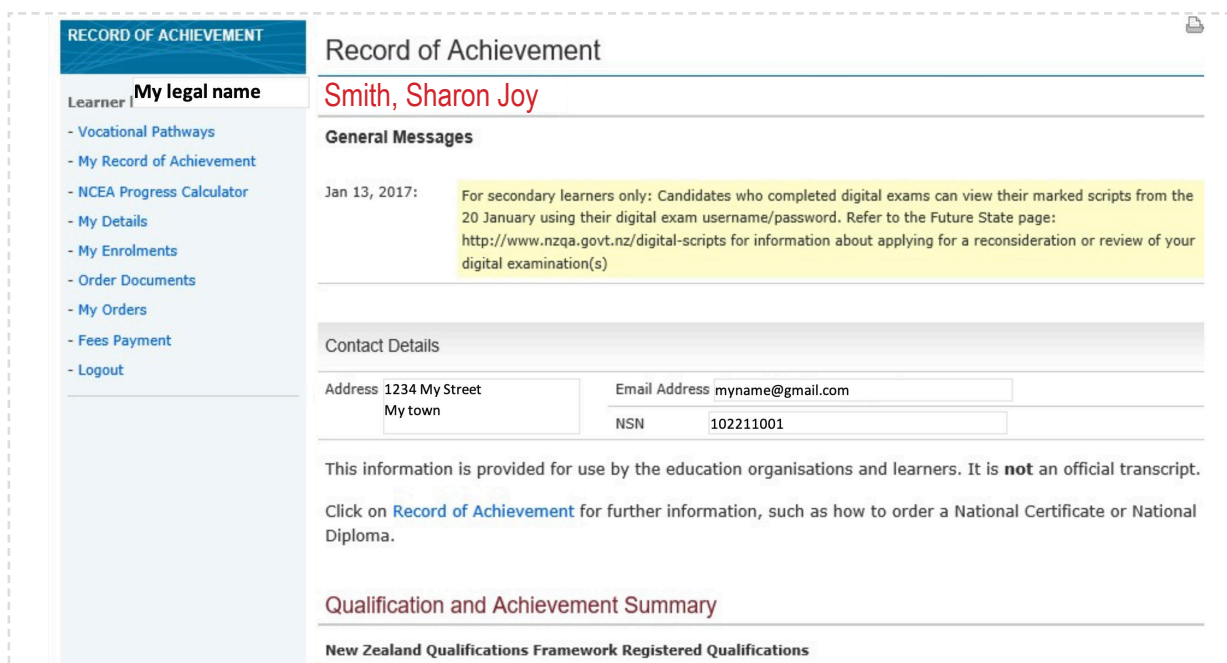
RECORD OF ACHIEVEMENT

Learner I My legal name

- Vocational Pathways
- My Record of Achievement
- NCEA Progress Calculator
- My Details
- My Enrolments
- Order Documents
- My Orders
- Fees Payment
- Logout

Record of Achievement

Smith, Sharon Joy

General Messages

Jan 13, 2017: For secondary learners only: Candidates who completed digital exams can view their marked scripts from the 20 January using their digital exam username/password. Refer to the Future State page: http://www.nzqa.govt.nz/digital-scripts for information about applying for a reconsideration or review of your digital examination(s)

Contact Details

Address 1234 My Street
My town

Email Address myname@gmail.com

NSN 102211001

This information is provided for use by the education organisations and learners. It is **not** an official transcript.

Click on Record of Achievement for further information, such as how to order a National Certificate or National Diploma.

Qualification and Achievement Summary

New Zealand Qualifications Framework Registered Qualifications